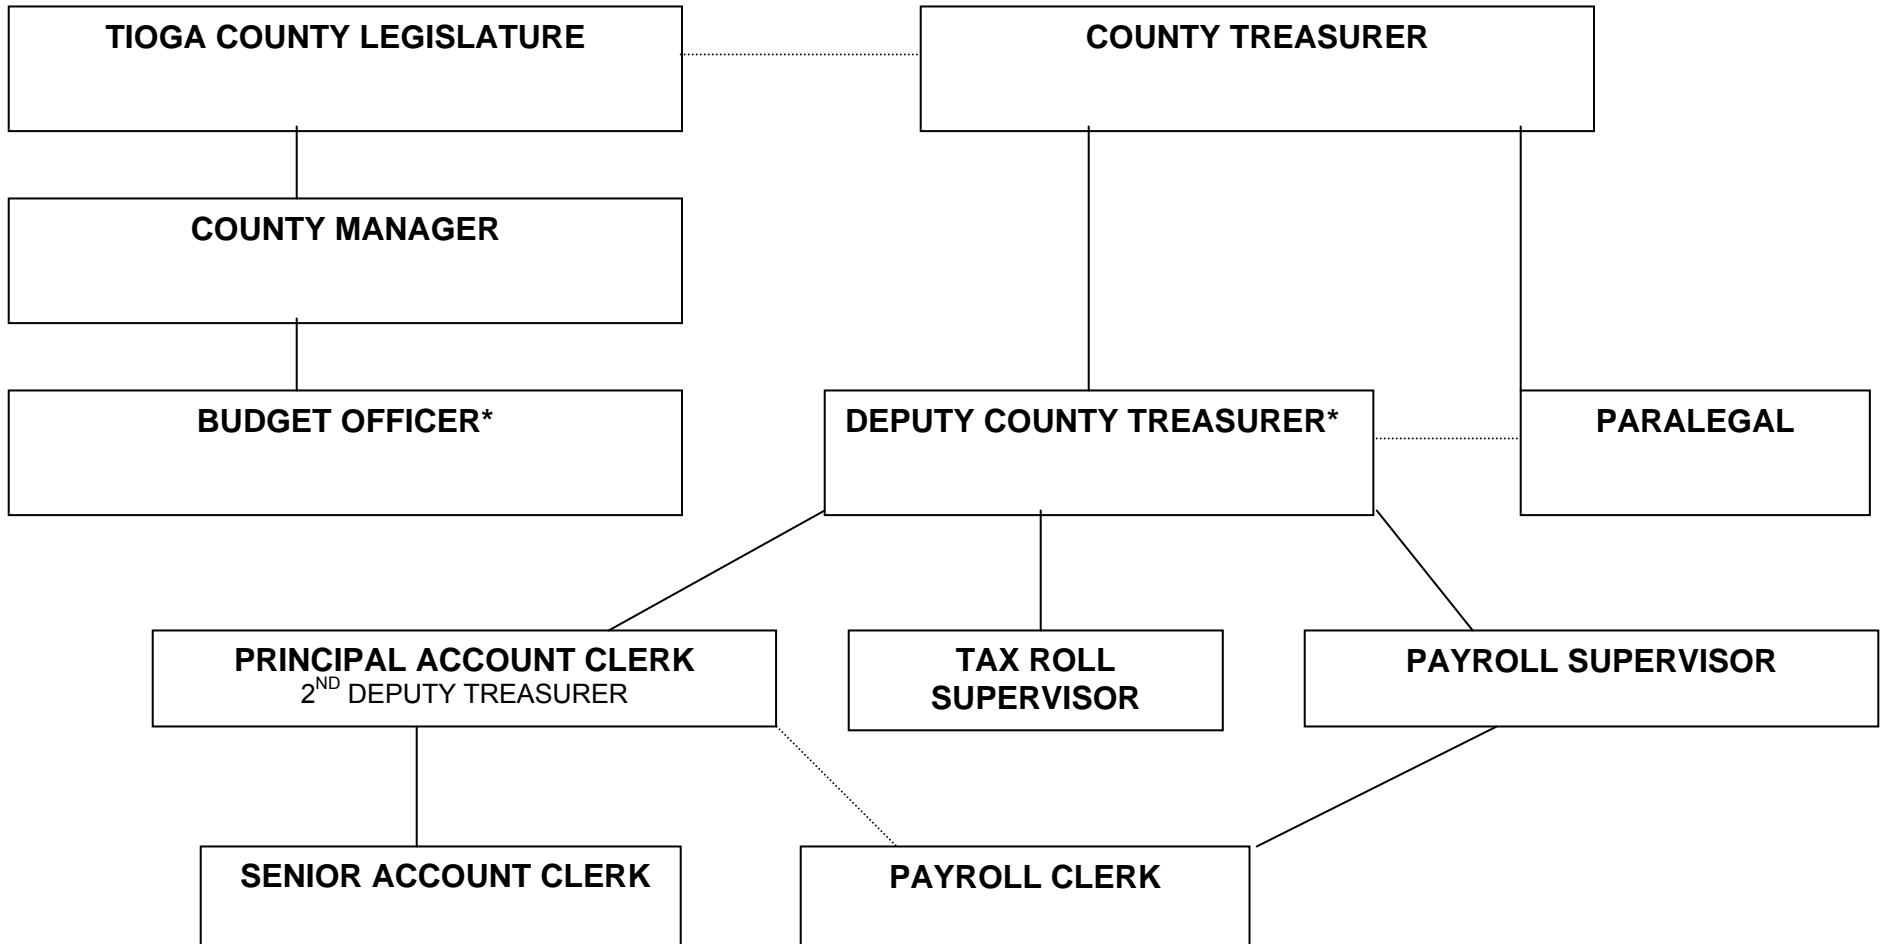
TIOGA COUNTY LEGISLATURE

COUNTY TREASURER

COUNTY MANAGER

BUDGET OFFICER*

DEPUTY COUNTY TREASURER*

PARALEGAL

PRINCIPAL ACCOUNT CLERK
$2^{ND}$ DEPUTY TREASURER

TAX ROLL SUPERVISOR

PAYROLL SUPERVISOR

SENIOR ACCOUNT CLERK

PAYROLL CLERK